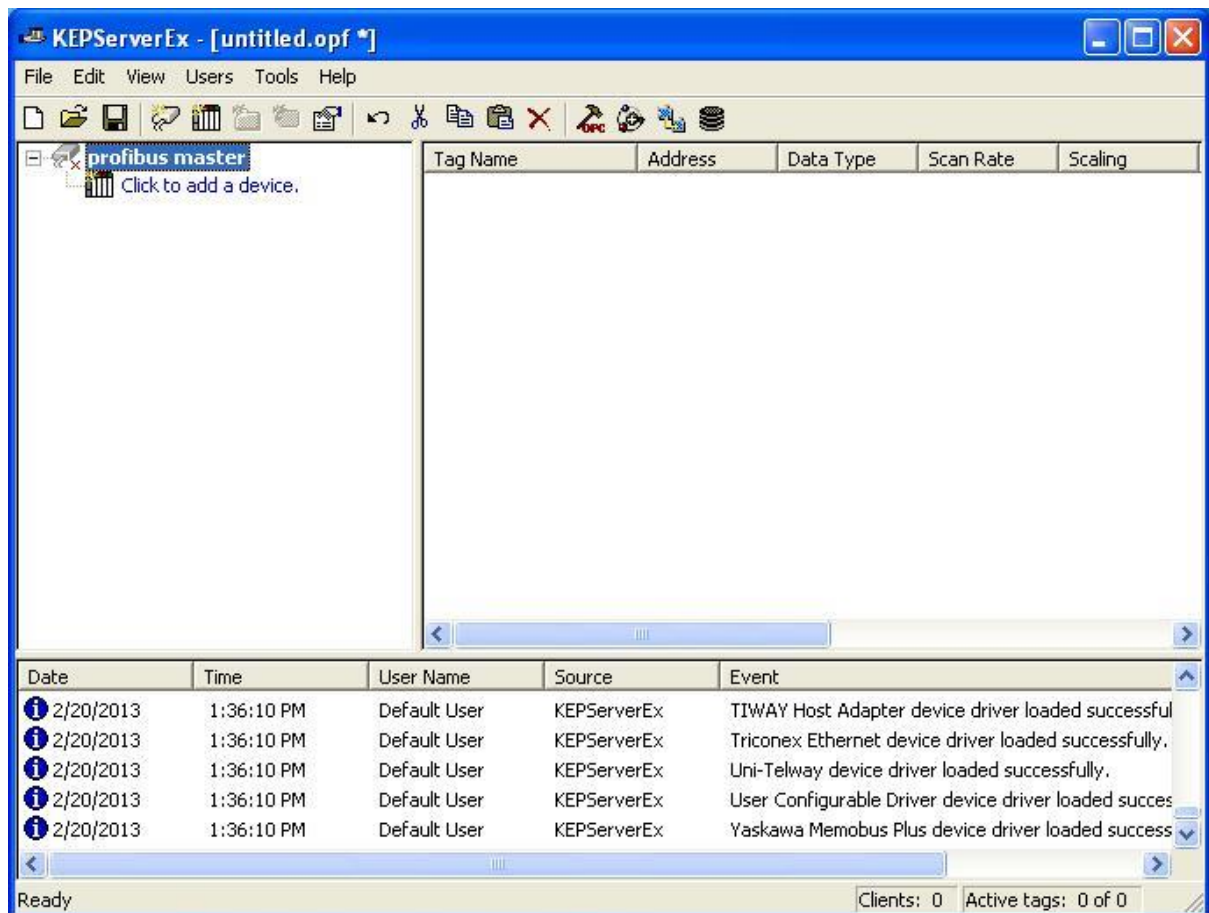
KEPServerEx - [untitled.opf *]

File Edit View Users Tools Help

profibus master
Click to add a device.

| Tag Name | Address | Data Type | Scan Rate | Scaling |
|---|---|---|---|---|

| Date | Time | User Name | Source | Event |
|---|---|---|---|---|
| 2/20/2013 | 1:36:10 PM | Default User | KEPServerEx | TIWAY Host Adapter device driver loaded successful |
| 2/20/2013 | 1:36:10 PM | Default User | KEPServerEx | Triconex Ethernet device driver loaded successfully. |
| 2/20/2013 | 1:36:10 PM | Default User | KEPServerEx | Uni-Telway device driver loaded successfully. |
| 2/20/2013 | 1:36:10 PM | Default User | KEPServerEx | User Configurable Driver device driver loaded succes |
| 2/20/2013 | 1:36:10 PM | Default User | KEPServerEx | Yaskawa Memobus Plus device driver loaded success |

Ready Clients: 0 Active tags: 0 of 0